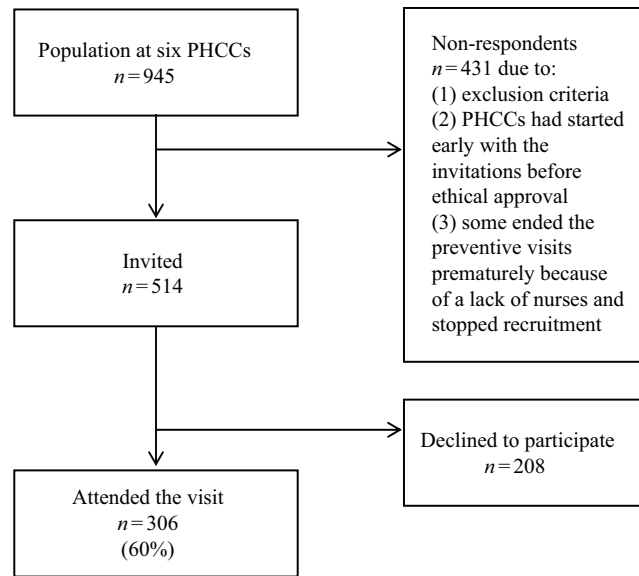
Population at six PHCCs
$n=945$

Non-respondents
$n=431$ due to:
(1) exclusion criteria
(2) PHCCs had started early with the invitations before ethical approval
(3) some ended the preventive visits prematurely because of a lack of nurses and stopped recruitment

Invited
$n=514$

Declined to participate
$n=208$

Attended the visit
$n=306$
(60%)